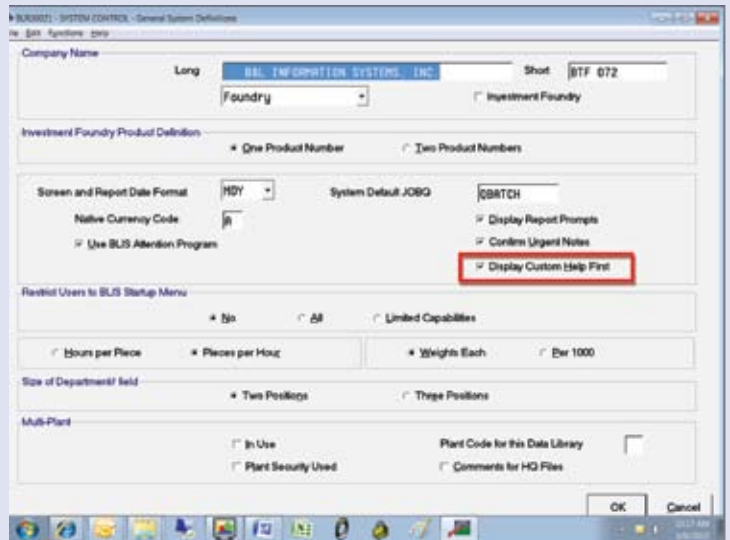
BLIS0021 - SYSTEM CONTROL - General System Definitions
File Edit Functions Help

Company Name
Long B&L INFORMATION SYSTEMS, INC
Short BTF 072
Foundry
Investment Foundry

Investment Foundry Product Definition
One Product Number
Two Product Numbers

Screen and Report Date Format MDY
System Default JOBQ QBATCH
Native Currency Code B
Display Report Prompts
Use BLIS Attention Program
Confirm Urgent Notes
Display Custom Help First

Restrict Users to BLIS Startup Menu
No
All
Limited Capabilities

Hours per Piece
Pieces per Hour
Weights Each
Per 1000

Size of Department/ field
Two Positions
Three Positions

Multi-Plant
In Use
Plant Code for this Data Library
Plant Security Used
Comments for HQ Files

OK
Cancel